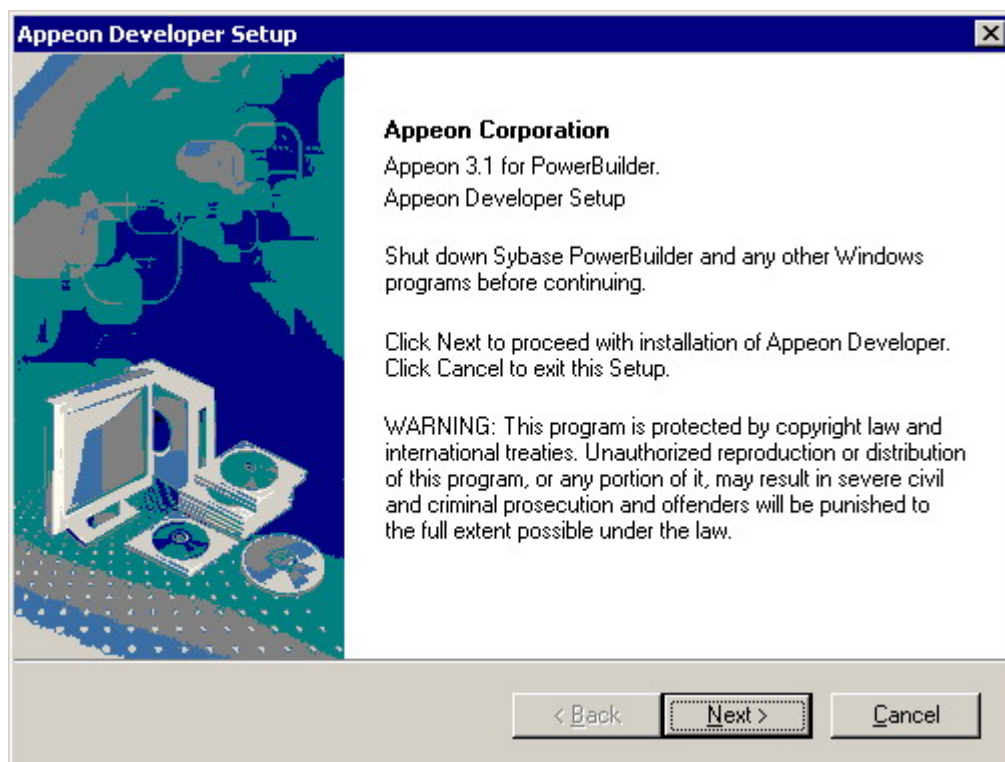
Appeon Developer Setup

Appeon Corporation
Appeon 3.1 for PowerBuilder.
Appeon Developer Setup

Shut down Sybase PowerBuilder and any other Windows programs before continuing.

Click Next to proceed with installation of Appeon Developer. Click Cancel to exit this Setup.

WARNING: This program is protected by copyright law and international treaties. Unauthorized reproduction or distribution of this program, or any portion of it, may result in severe civil and criminal prosecution and offenders will be punished to the full extent possible under the law.

< Back
Next >
Cancel